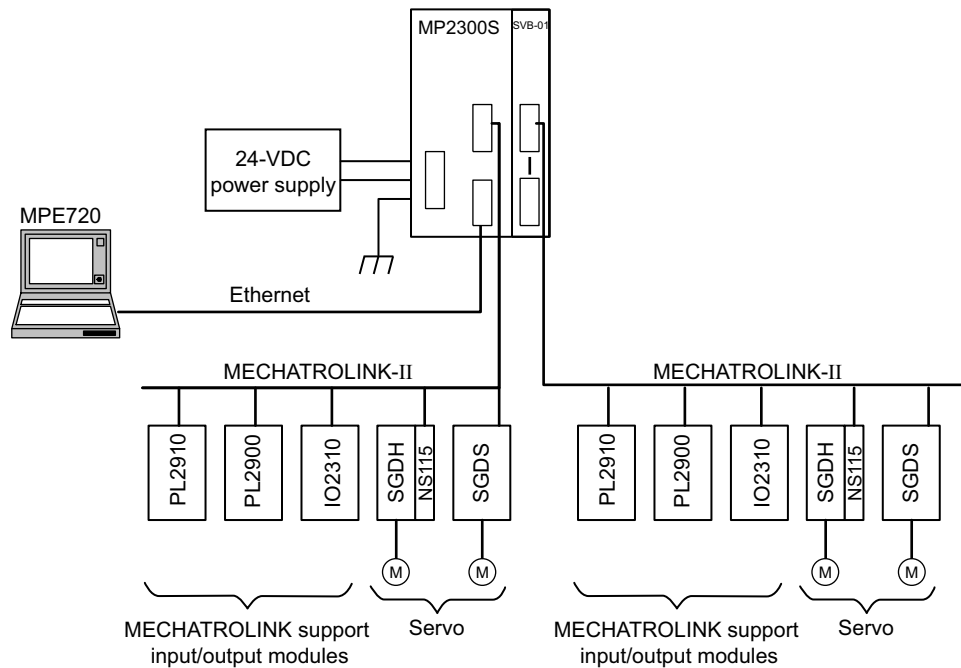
MP2300S

SVB-01

24-VDC power supply

MPE720

Ethernet

MECHATROLINK-II

PL2910

PL2900

IO2310

SGDH

NS115

SGDS

M

M

MECHATROLINK support input/output modules

Servo

MECHATROLINK-II

PL2910

PL2900

IO2310

SGDH

NS115

SGDS

M

M

MECHATROLINK support input/output modules

Servo